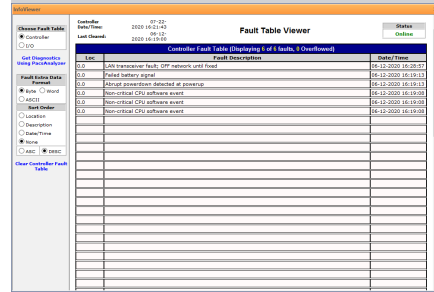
InfoViewer

Choose Fault Table
Controller
I/O

Get Diagnostics Using PacsAnalyzer

Fault Extra Data Format
Byte
Word
ASCII

Sort Order
Location
Description
Date/Time
None
ASC
DESC

Clear Controller Fault Table

Controller Date/Time: 07-22-2020 16:21:43
Last Cleared: 06-12-2020 16:19:08

Fault Table Viewer

Status
Online

Controller Fault Table (Displaying 6 of 6 faults, 0 Overflowed)

| Loc | Fault Description | Date/Time |
|---|---|---|
| 0.0 | LAN transceiver fault; OFF network until fixed | 06-12-2020 16:28:57 |
| 0.0 | Failed battery signal | 06-12-2020 16:19:13 |
| 0.0 | Abrupt powerdown detected at powerup | 06-12-2020 16:19:13 |
| 0.0 | Non-critical CPU software event | 06-12-2020 16:19:09 |
| 0.0 | Non-critical CPU software event | 06-12-2020 16:19:08 |
| 0.0 | Non-critical CPU software event | 06-12-2020 16:19:08 |